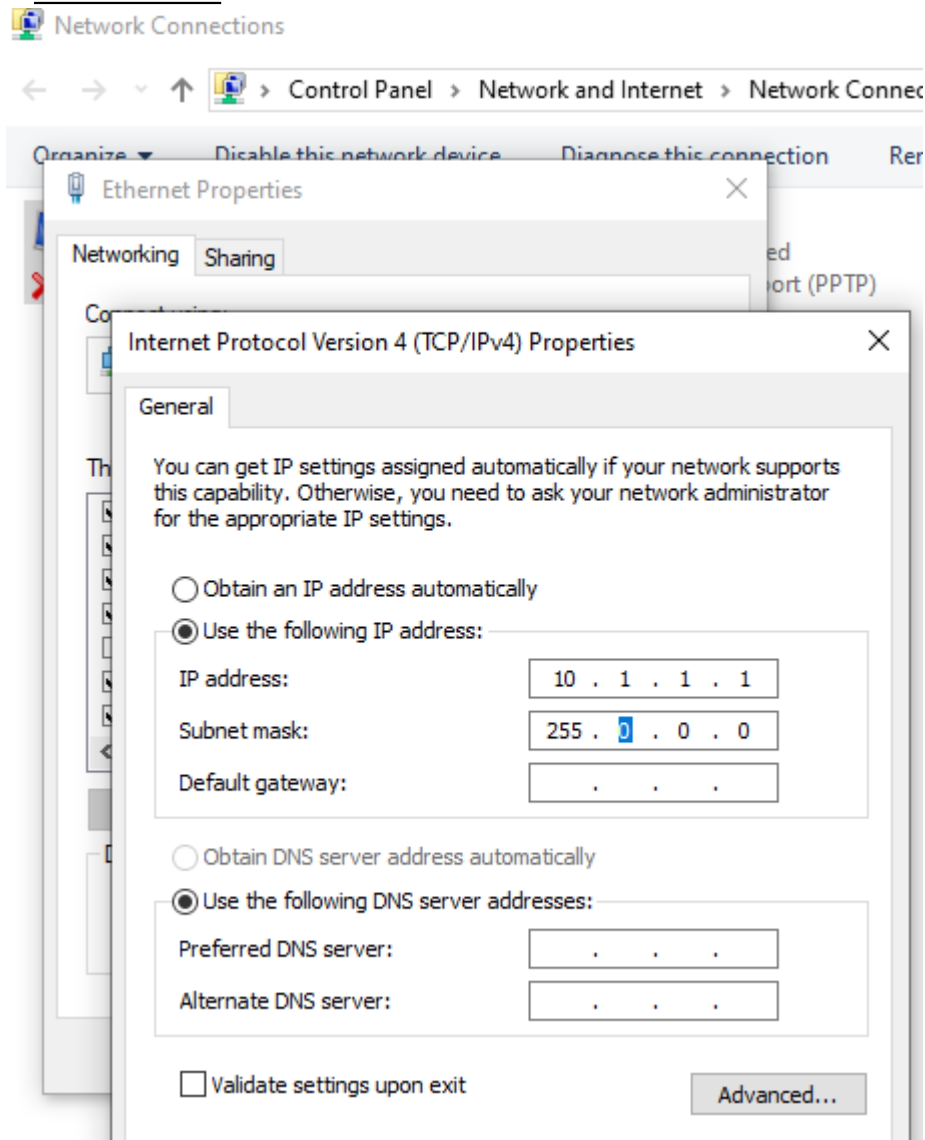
Network Connections

Control Panel > Network and Internet > Network Connec

Organize ▾ Disable this network device Diagnose this connection Re

Ethernet Properties

Networking Sharing

Co

Th

ed
ort (PPTP)

Internet Protocol Version 4 (TCP/IPv4) Properties

General

You can get IP settings assigned automatically if your network supports this capability. Otherwise, you need to ask your network administrator for the appropriate IP settings.

Obtain an IP address automatically

Use the following IP address:

IP address: 10 . 1 . 1 . 1

Subnet mask: 255 . 0 . 0 . 0

Default gateway: . . .

Obtain DNS server address automatically

Use the following DNS server addresses:

Preferred DNS server: . . .

Alternate DNS server: . . .

Validate settings upon exit

Advanced...